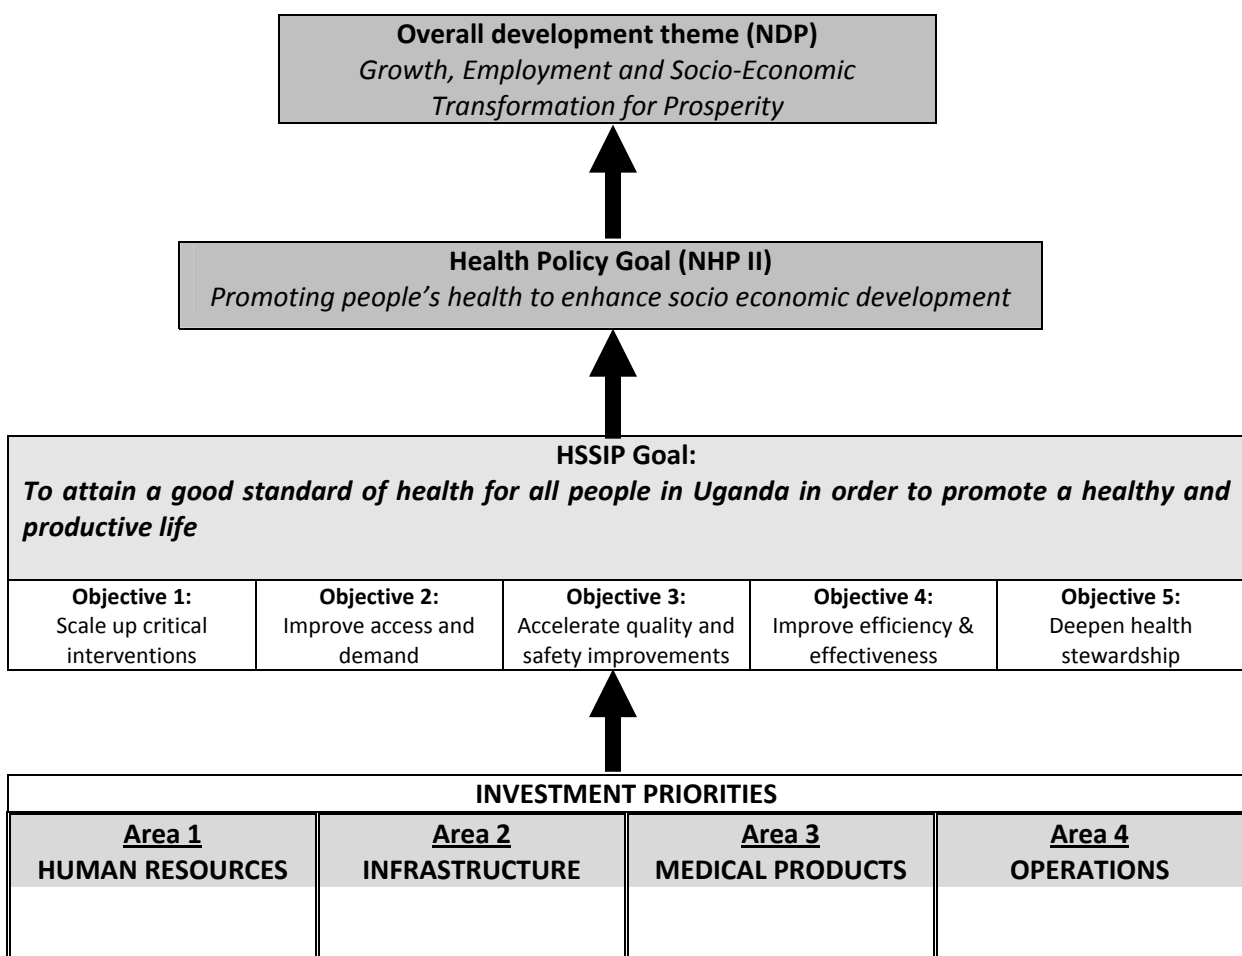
**Overall development theme (NDP)**
*Growth, Employment and Socio-Economic Transformation for Prosperity*

**Health Policy Goal (NHP II)**
*Promoting people's health to enhance socio economic development*

**HSSIP Goal:**
***To attain a good standard of health for all people in Uganda in order to promote a healthy and productive life***

| **Objective 1:** Scale up critical interventions | **Objective 2:** Improve access and demand | **Objective 3:** Accelerate quality and safety improvements | **Objective 4:** Improve efficiency & effectiveness | **Objective 5:** Deepen health stewardship |
|---|---|---|---|---|

**INVESTMENT PRIORITIES**

| **Area 1** HUMAN RESOURCES | **Area 2** INFRASTRUCTURE | **Area 3** MEDICAL PRODUCTS | **Area 4** OPERATIONS |
|---|---|---|---|